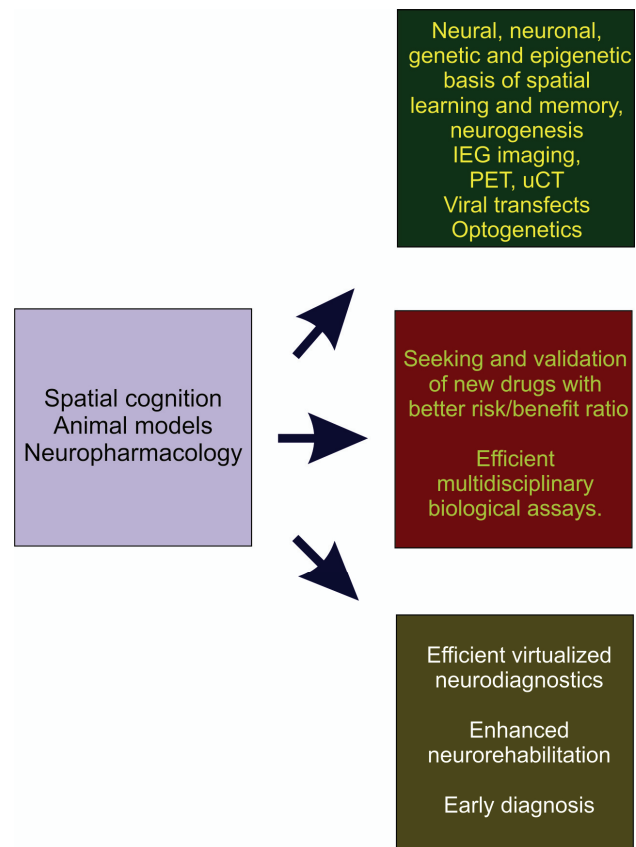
Neural, neuronal, genetic and epigenetic basis of spatial learning and memory, neurogenesis
IEG imaging, PET, uCT
Viral transfects
Optogenetics

Spatial cognition
Animal models
Neuropharmacology

Seeking and validation of new drugs with better risk/benefit ratio

Efficient multidisciplinary biological assays.

Efficient virtualized neurodiagnostics

Enhanced neurorehabilitation

Early diagnosis